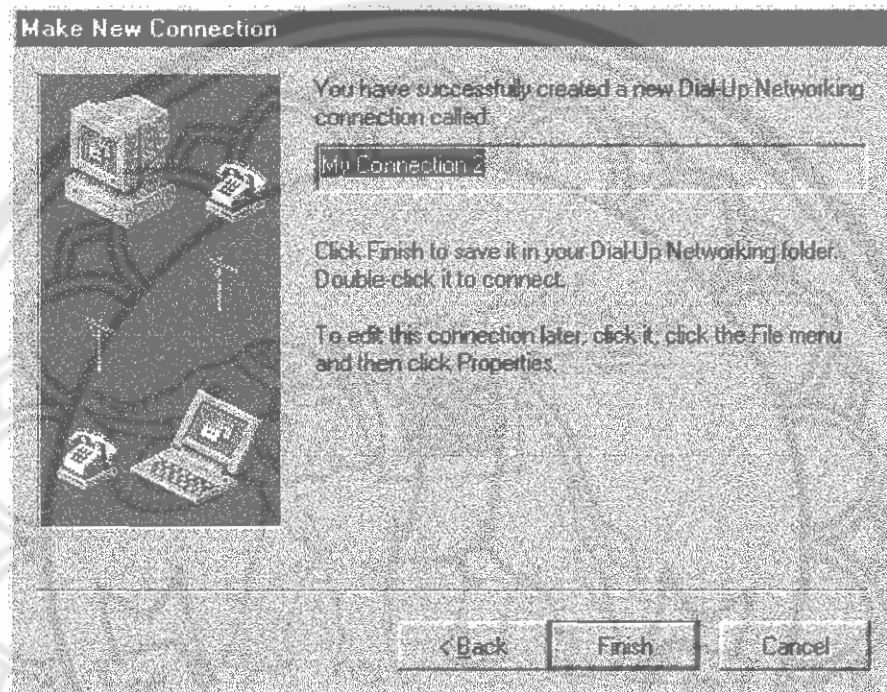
Make New Connection

You have successfully created a new Dial-Up Networking connection called:

My Connection 2

Click Finish to save it in your Dial-Up Networking folder. Double-click it to connect.

To edit this connection later, click it, click the File menu and then click Properties.

< Back

Finish

Cancel